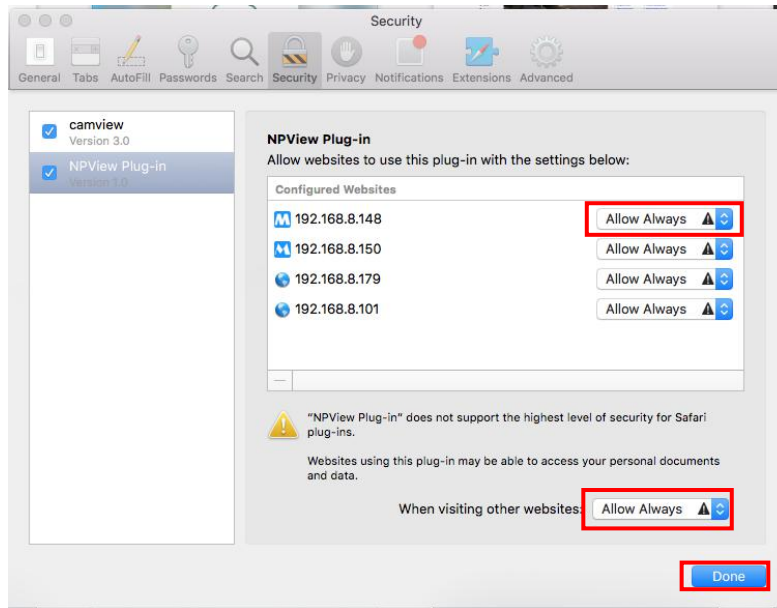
Security

General Tabs AutoFill Passwords Search Security Privacy Notifications Extensions Advanced

camview
Version 3.0

NPView Plug-in
Version 3.0

NPView Plug-in
Allow websites to use this plug-in with the settings below:

Configured Websites

| | |
|---|---|
| 192.168.8.148 | Allow Always |
| 192.168.8.150 | Allow Always |
| 192.168.8.179 | Allow Always |
| 192.168.8.101 | Allow Always |

—

"NPView Plug-in" does not support the highest level of security for Safari plug-ins.

Websites using this plug-in may be able to access your personal documents and data.

When visiting other websites: Allow Always

Done